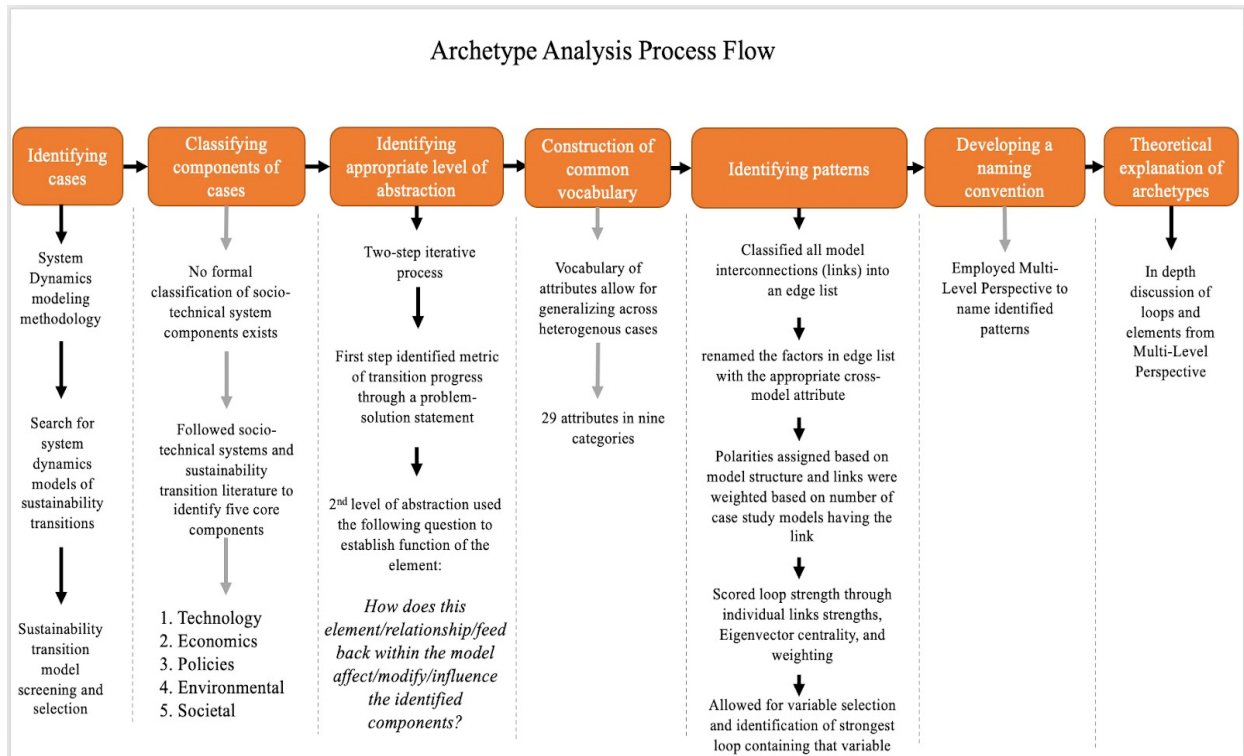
Archetype Analysis Process Flow

Identifying cases

System Dynamics modeling methodology

Search for system dynamics models of sustainability transitions

Sustainability transition model screening and selection

Classifying components of cases

No formal classification of socio-technical system components exists

Followed socio-technical systems and sustainability transition literature to identify five core components

1. Technology
2. Economics
3. Policies
4. Environmental
5. Societal

Identifying appropriate level of abstraction

Two-step iterative process

First step identified metric of transition progress through a problem-solution statement

2$^{nd}$ level of abstraction used the following question to establish function of the element:

*How does this element/relationship/feed back within the model affect/modify/influence the identified components?*

Construction of common vocabulary

Vocabulary of attributes allow for generalizing across heterogenous cases

29 attributes in nine categories

Identifying patterns

Classified all model interconnections (links) into an edge list

renamed the factors in edge list with the appropriate cross-model attribute

Polarities assigned based on model structure and links were weighted based on number of case study models having the link

Scored loop strength through individual links strengths, Eigenvector centrality, and weighting

Allowed for variable selection and identification of strongest loop containing that variable

Developing a naming convention

Employed Multi-Level Perspective to name identified patterns

Theoretical explanation of archetypes

In depth discussion of loops and elements from Multi-Level Perspective